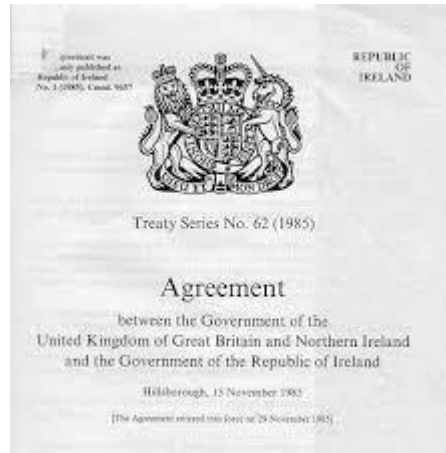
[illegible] greement was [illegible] usly published as Republic of Ireland No. 1 (1985), Cmnd. 9657

REPUBLIC OF IRELAND

Treaty Series No. 62 (1985)

Agreement

between the Government of the United Kingdom of Great Britain and Northern Ireland and the Government of the Republic of Ireland

Hillsborough, 15 November 1985

[The Agreement entered into force on 29 November 1985]